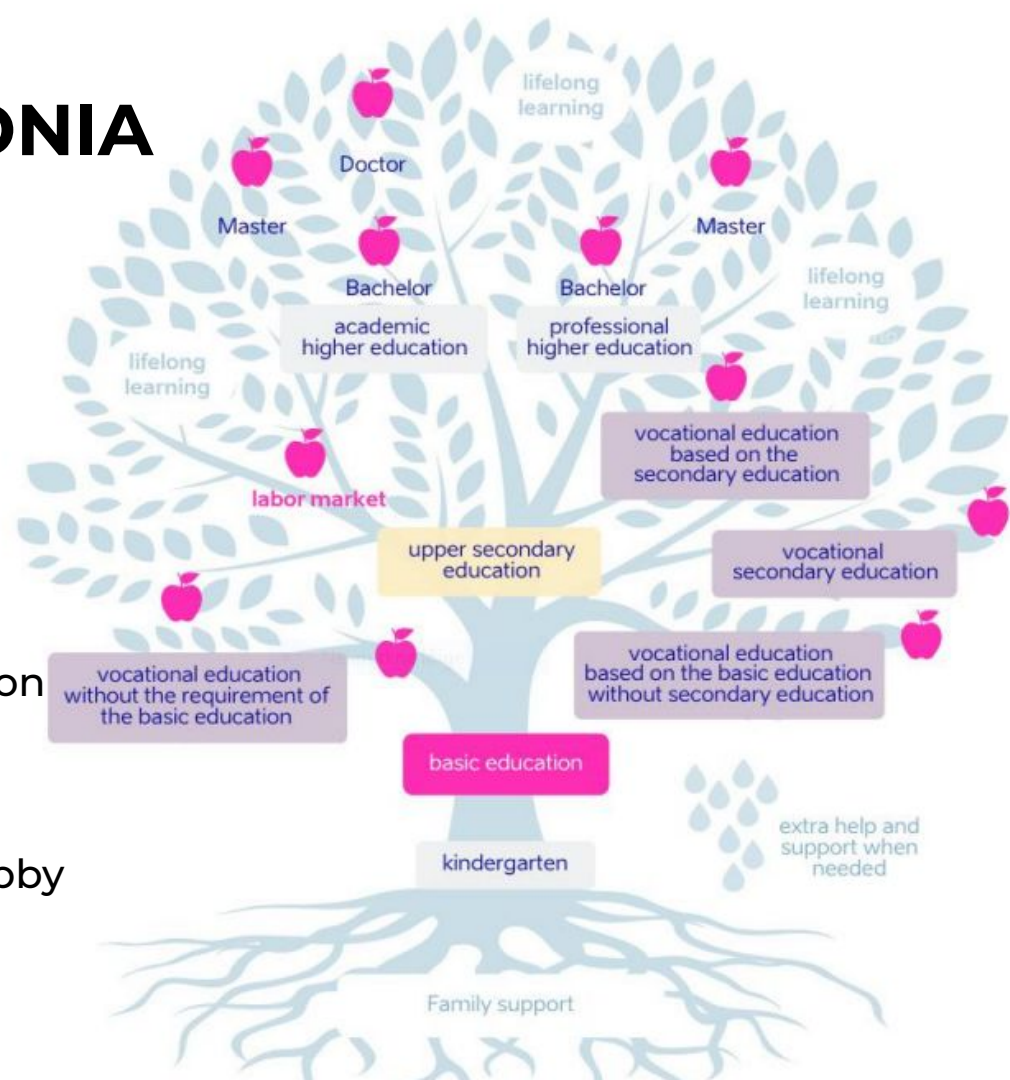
ONIA

lifelong learning

Doctor

Master

Master

lifelong learning

Bachelor

Bachelor

academic higher education

professional higher education

lifelong learning

vocational education based on the secondary education

labor market

upper secondary education

vocational secondary education

on

vocational education without the requirement of the basic education

vocational education based on the basic education without secondary education

basic education

extra help and support when needed

oby

kindergarten

Family support